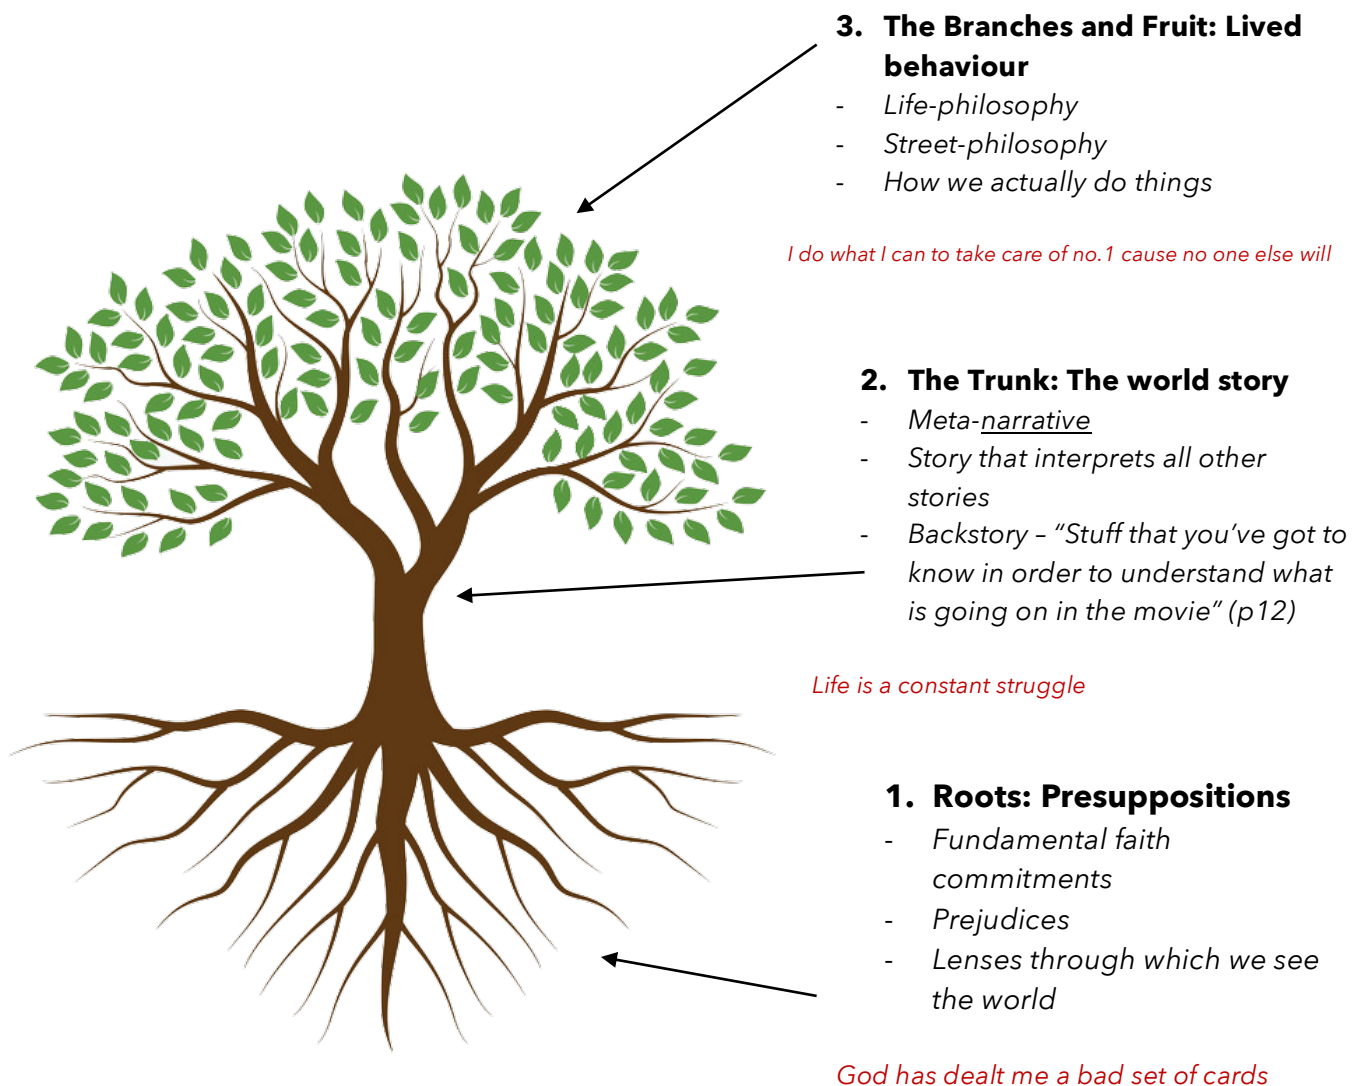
3. The Branches and Fruit: Lived behaviour
- Life-philosophy
- Street-philosophy
- How we actually do things

I do what I can to take care of no.1 cause no one else will

2. The Trunk: The world story
- Meta-narrative
- Story that interprets all other stories
- Backstory – "Stuff that you've got to know in order to understand what is going on in the movie" (p12)

Life is a constant struggle

1. Roots: Presuppositions
- Fundamental faith commitments
- Prejudices
- Lenses through which we see the world

God has dealt me a bad set of cards